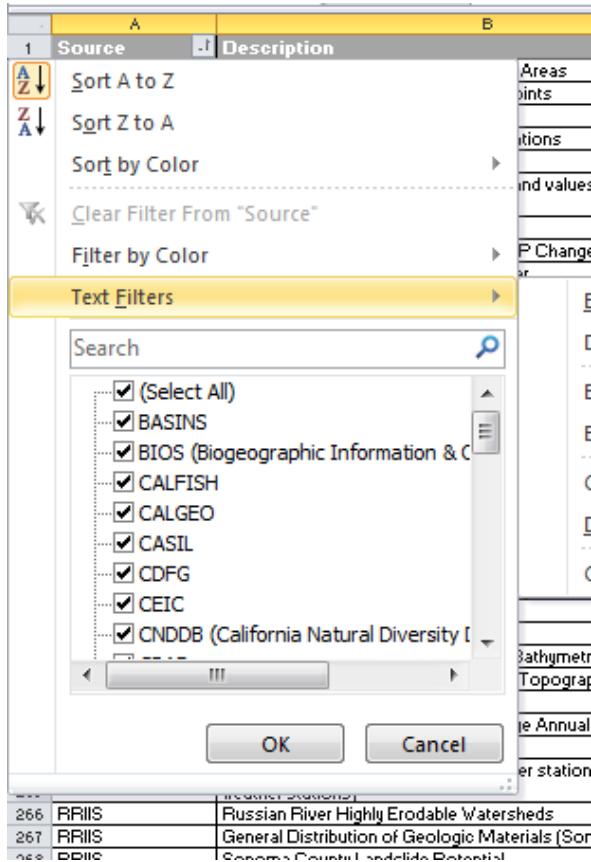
A B
1 Source Description

Sort A to Z
Sort Z to A
Sort by Color
Clear Filter From "Source"
Filter by Color
Text Filters
Search

(Select All)
BASINS
BIOS (Biogeographic Information & C
CALFISH
CALGEO
CASIL
CDFG
CEIC
CNDDB (California Natural Diversity D

OK
Cancel

Areas
oints
tions
nd values
P Change
Bathymetr
Topograp
e Annual
er station

| 266 | RRIIS | Russian River Highly Erodable Watersheds |
|---|---|---|
| 267 | RRIIS | General Distribution of Geologic Materials (Son |